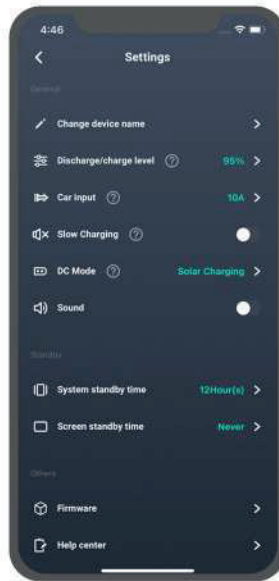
4:46

Settings

General

Change device name

Discharge/charge level 95%

Car input 10A

Slow Charging

DC Mode Solar Charging

Sound

Standby

System standby time 12Hour(s)

Screen standby time Never

Others

Firmware

Help center